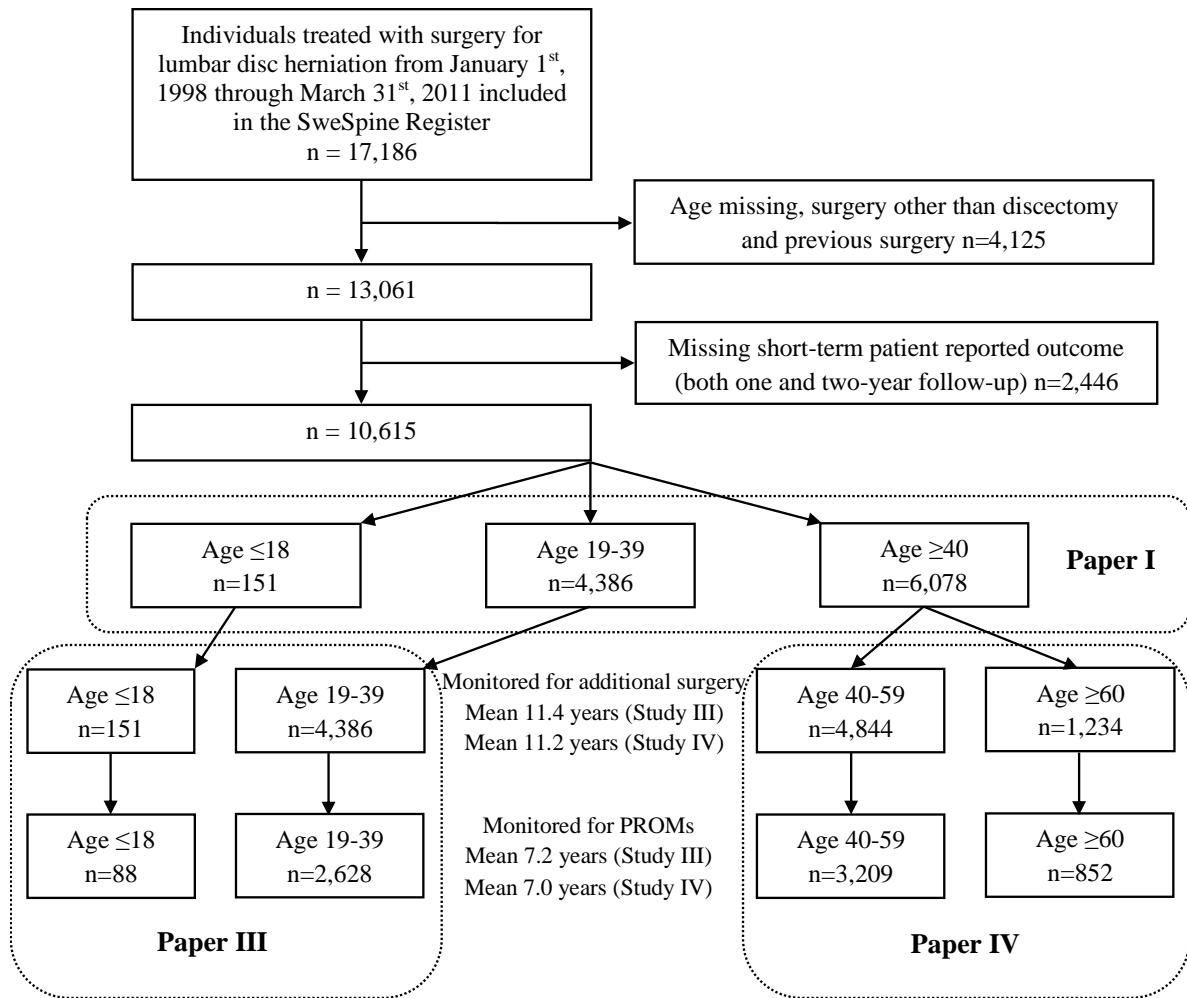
Individuals treated with surgery for lumbar disc herniation from January 1$^{st}$, 1998 through March 31$^{st}$, 2011 included in the SweSpine Register
n = 17,186

Age missing, surgery other than discectomy and previous surgery n=4,125

n = 13,061

Missing short-term patient reported outcome (both one and two-year follow-up) n=2,446

n = 10,615

Age ≤18
n=151

Age 19-39
n=4,386

Age ≥40
n=6,078

Paper I

Age ≤18
n=151

Age 19-39
n=4,386

Monitored for additional surgery
Mean 11.4 years (Study III)
Mean 11.2 years (Study IV)

Age 40-59
n=4,844

Age ≥60
n=1,234

Age ≤18
n=88

Age 19-39
n=2,628

Monitored for PROMs
Mean 7.2 years (Study III)
Mean 7.0 years (Study IV)

Age 40-59
n=3,209

Age ≥60
n=852

Paper III

Paper IV